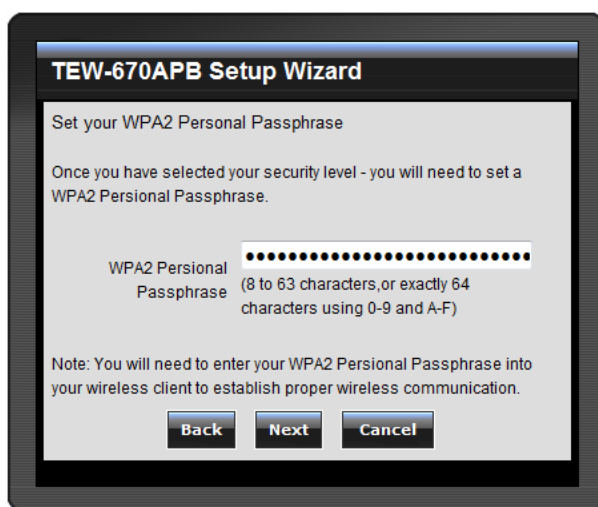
TEW-670APB Setup Wizard

Set your WPA2 Personal Passphrase

Once you have selected your security level - you will need to set a WPA2 Persional Passphrase.

WPA2 Persional Passphrase ••••••••••••••••••••••••••••

(8 to 63 characters,or exactly 64 characters using 0-9 and A-F)

Note: You will need to enter your WPA2 Persional Passphrase into your wireless client to establish proper wireless communication.

Back Next Cancel